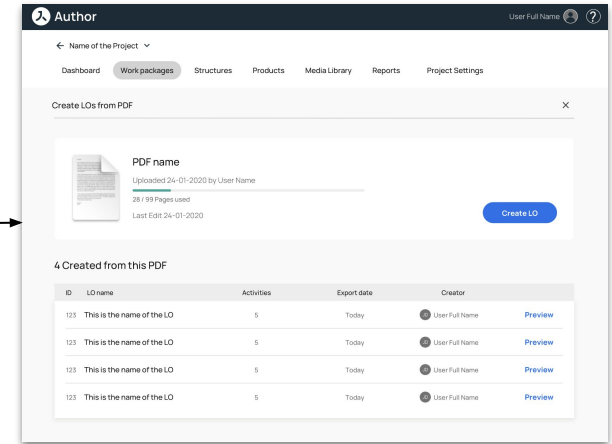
Author

User Full Name

?

← Name of the Project ⌄

Dashboard Work packages Structures Products Media Library Reports Project Settings

Create LOs from PDF

×

PDF name

Uploaded 24-01-2020 by User Name

28 / 99 Pages used

Last Edit 24-01-2020

Create LO

4 Created from this PDF

| ID | LO name | Activities | Export date | Creator | |
|---|---|---|---|---|---|
| 123 | This is the name of the LO | 5 | Today | User Full Name | Preview |
| 123 | This is the name of the LO | 5 | Today | User Full Name | Preview |
| 123 | This is the name of the LO | 5 | Today | User Full Name | Preview |
| 123 | This is the name of the LO | 5 | Today | User Full Name | Preview |